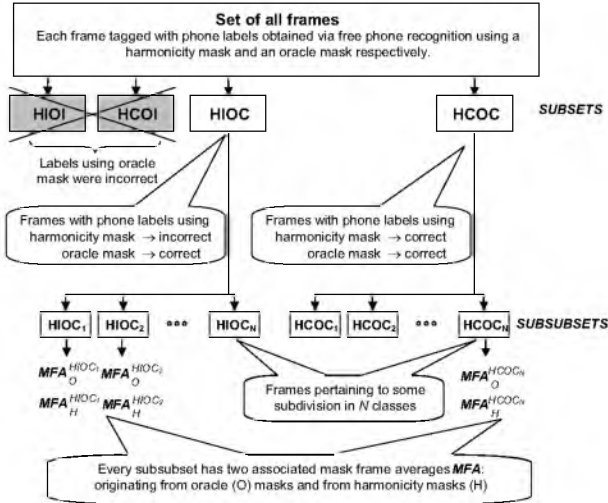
Set of all frames

Each frame tagged with phone labels obtained via free phone recognition using a harmonicity mask and an oracle mask respectively.

HIOI

HCOI

HIOC

HCOC

SUBSETS

Labels using oracle mask were incorrect

Frames with phone labels using harmonicity mask → incorrect oracle mask → correct

Frames with phone labels using harmonicity mask → correct oracle mask → correct

$HIOC_1$ $HIOC_2$ ••• $HIOC_N$ $HCOC_1$ $HCOC_2$ ••• $HCOC_N$ SUBSUBSETS

$MFA_O^{HIOC_1}$ $MFA_O^{HIOC_2}$

$MFA_H^{HIOC_1}$ $MFA_H^{HIOC_2}$

Frames pertaining to some subdivision in N classes

$MFA_O^{HCOC_N}$

$MFA_H^{HCOC_N}$

Every subsubset has two associated mask frame averages MFA: originating from oracle (O) masks and from harmonicity masks (H)